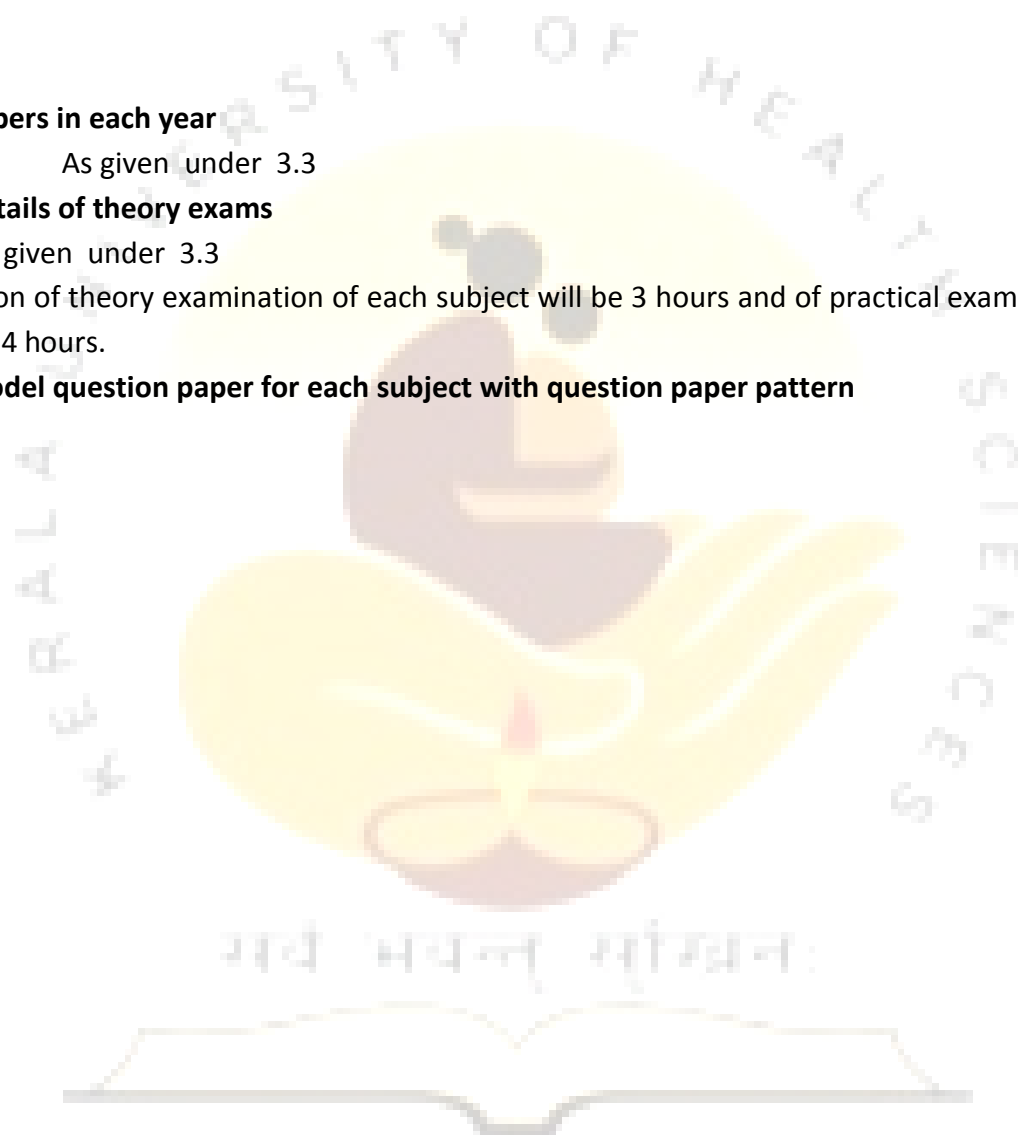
pers in each year

As given under 3.3

tails of theory exams

given under 3.3

on of theory examination of each subject will be 3 hours and of practical exam 4 hours.

odel question paper for each subject with question paper pattern

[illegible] OF HEALTH SCIENCES

KERALA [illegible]

सर्वे भवन्तु सुखिनः